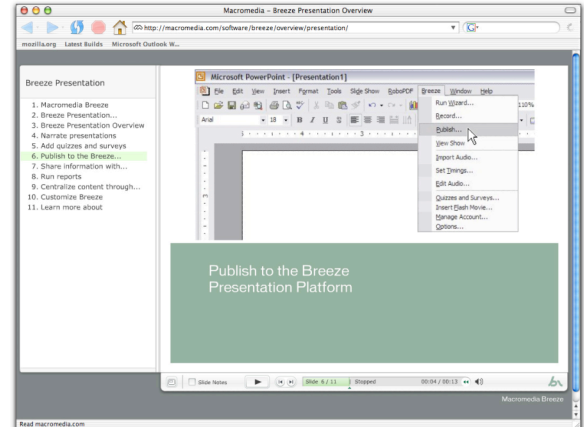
Macromedia – Breeze Presentation Overview

http://macromedia.com/software/breeze/overview/presentation/

mozilla.org Latest Builds Microsoft Outlook W...

Breeze Presentation

1. Macromedia Breeze
2. Breeze Presentation...
3. Breeze Presentation Overview
4. Narrate presentations
5. Add quizzes and surveys
6. Publish to the Breeze...
7. Share information with...
8. Run reports
9. Centralize content through...
10. Customize Breeze
11. Learn more about

Microsoft PowerPoint - [Presentation1]

File Edit View Insert Format Tools Slide Show RoboPDF Breeze Window Help

Arial 18 B I U S

110%

Run Wizard...
Record...
Publish...
View Show
Import Audio...
Set Timings...
Edit Audio...
Quizzes and Surveys...
Insert Flash Movie...
Manage Account...
Options...

Publish to the Breeze Presentation Platform

Slide Notes

Slide 6 / 11 Stopped 00:04 / 00:13

Macromedia Breeze

Read macromedia.com